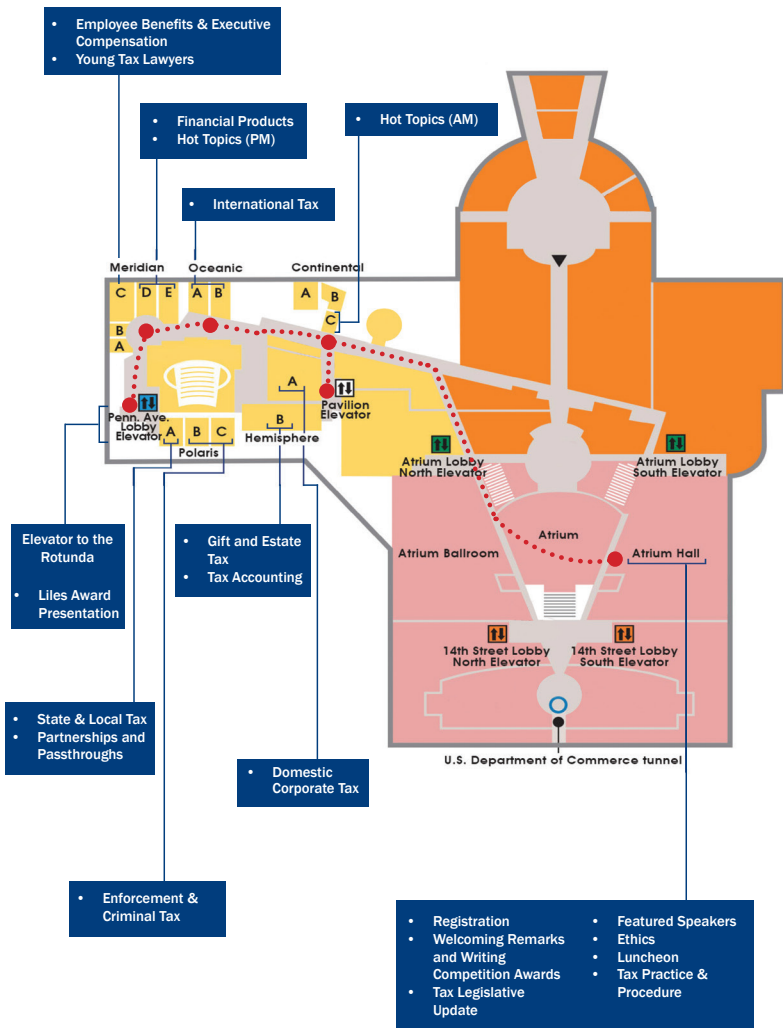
- Employee Benefits & Executive Compensation
- Young Tax Lawyers

- Financial Products
- Hot Topics (PM)

- Hot Topics (AM)

- International Tax

Meridian
Oceanic
Continental

C D E A B
A B C
B
A

A
B

Penn. Ave. Lobby Elevator
Pavilion Elevator
Hemisphere
A B C
Polaris

Atrium Lobby North Elevator
Atrium Lobby South Elevator
Atrium
Atrium Ballroom
Atrium Hall
14th Street Lobby North Elevator
14th Street Lobby South Elevator
U.S. Department of Commerce tunnel

Elevator to the Rotunda

- Liles Award Presentation

- Gift and Estate Tax
- Tax Accounting

- State & Local Tax
- Partnerships and Passthroughs

- Domestic Corporate Tax

- Enforcement & Criminal Tax

- Registration
- Welcoming Remarks and Writing Competition Awards
- Tax Legislative Update
- Featured Speakers
- Ethics
- Luncheon
- Tax Practice & Procedure